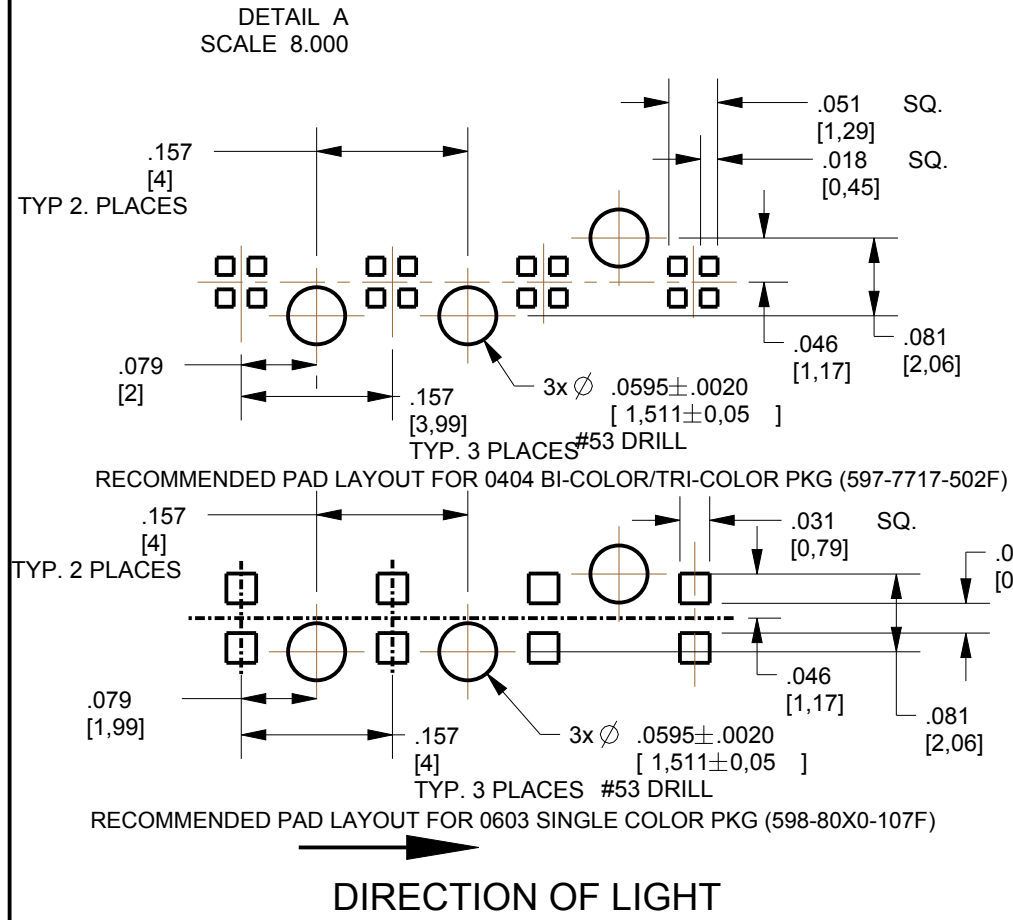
DETAIL A
SCALE 8.000

.051 SQ.
[1,29]

.018 SQ.
[0,45]

.157
[4]
TYP 2. PLACES

.079
[2]

.157
[3,99]
TYP. 3 PLACES

.046
[1,17]

.081
[2,06]

3x $\varnothing$ .0595$\pm$.0020
[ 1,511$\pm$0,05 ]
#53 DRILL

RECOMMENDED PAD LAYOUT FOR 0404 BI-COLOR/TRI-COLOR PKG (597-7717-502F)

.157
[4]
TYP. 2 PLACES

.031 SQ.
[0,79]

.0
[0

.079
[1,99]

.157
[4]
TYP. 3 PLACES #53 DRILL

3x $\varnothing$ .0595$\pm$.0020
[ 1,511$\pm$0,05 ]

.046
[1,17]

.081
[2,06]

RECOMMENDED PAD LAYOUT FOR 0603 SINGLE COLOR PKG (598-80X0-107F)

DIRECTION OF LIGHT